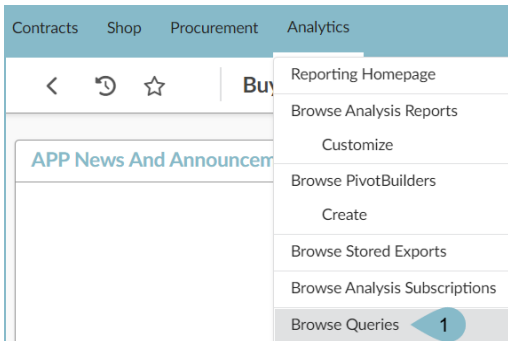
Contracts Shop Procurement Analytics

Bu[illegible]

APP News And Announcem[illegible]

Reporting Homepage
Browse Analysis Reports
Customize
Browse PivotBuilders
Create
Browse Stored Exports
Browse Analysis Subscriptions
Browse Queries
1